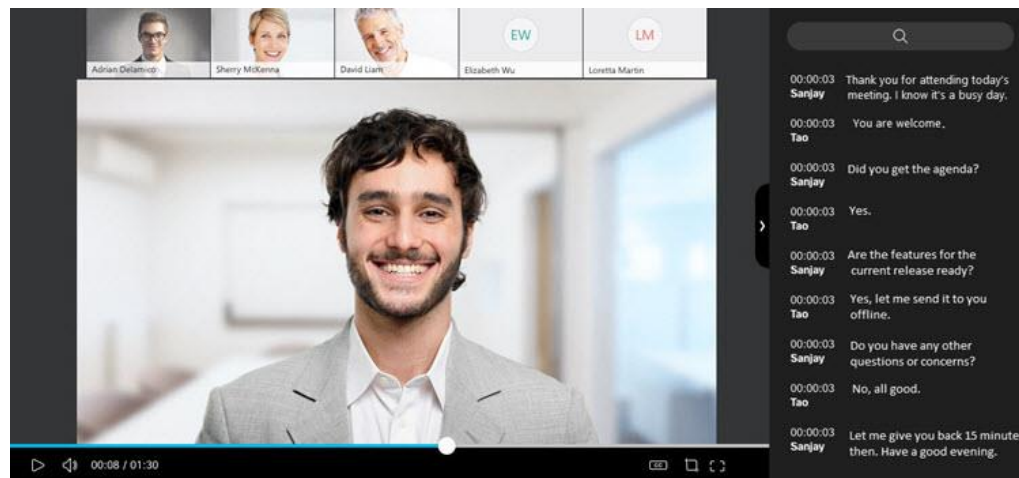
Adrian Delamico
Sherry McKenna
David Liam
EW
Elizabeth Wu
LM
Loretta Martin

00:00:03
Sanjay
Thank you for attending today's meeting. I know it's a busy day.

00:00:03
Tao
You are welcome.

00:00:03
Sanjay
Did you get the agenda?

00:00:03
Tao
Yes.

00:00:03
Sanjay
Are the features for the current release ready?

00:00:03
Tao
Yes, let me send it to you offline.

00:00:03
Sanjay
Do you have any other questions or concerns?

00:00:03
Tao
No, all good.

00:00:03
Sanjay
Let me give you back 15 minute then. Have a good evening.

00:08 / 01:30